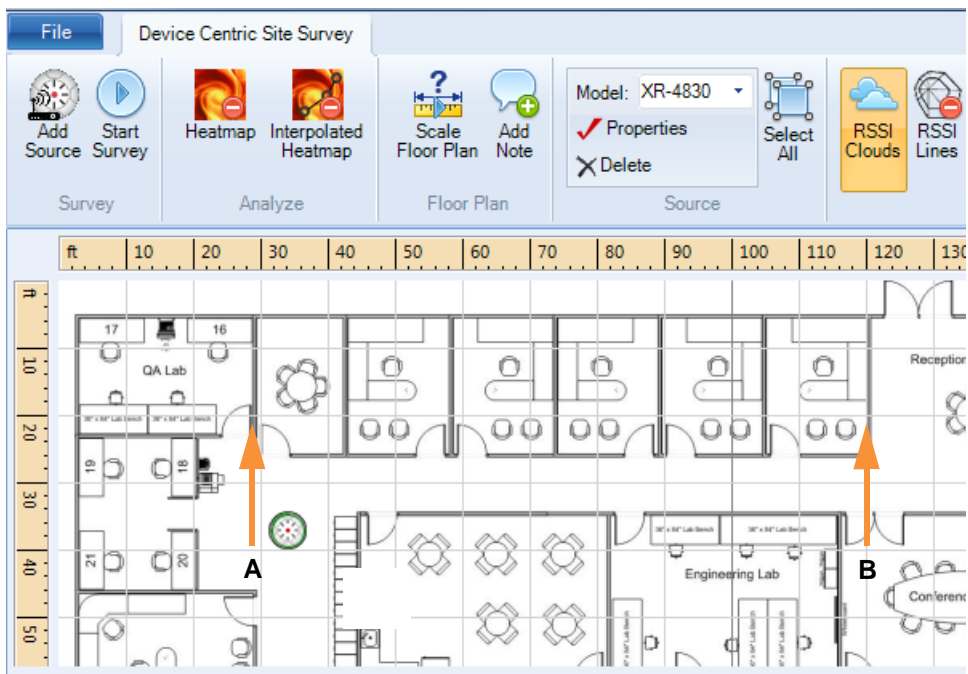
File

Device Centric Site Survey

Add Source
Start Survey
Survey

Heatmap
Interpolated Heatmap
Analyze

Scale Floor Plan
Add Note
Floor Plan

Model: XR-4830
Properties
Delete
Source

Select All

RSSI Clouds
RSSI Lines

ft 10 20 30 40 50 60 70 80 90 100 110 120 130

ft 10 20 30 40 50

17
16
QA Lab
19
18
21
20

Reception

Engineering Lab

Conference

A

B